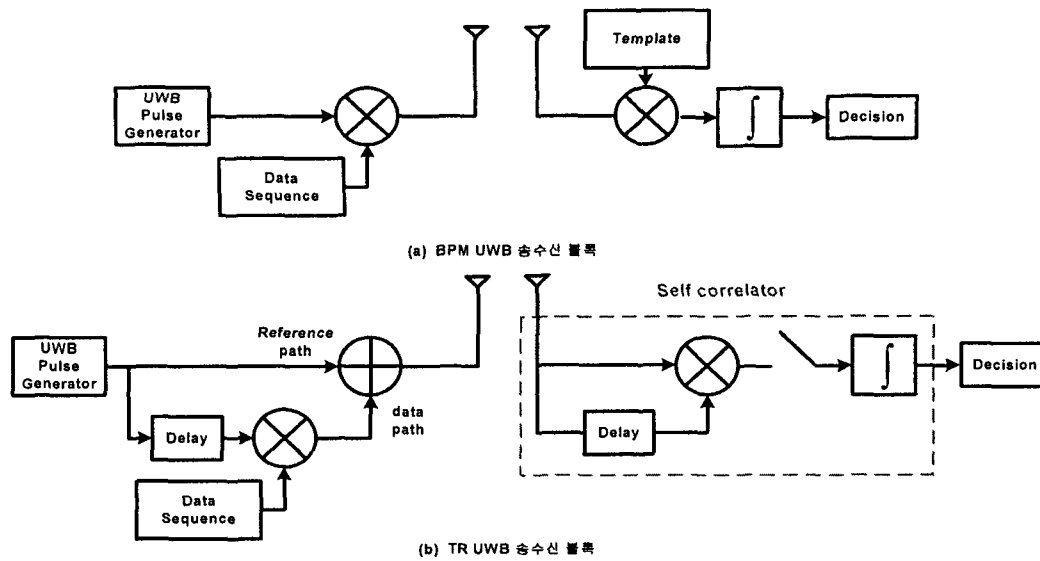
UWB Pulse Generator

Data Sequence

Template

$\int$

Decision

(a) BPM UWB 송수신 블록

UWB Pulse Generator

Reference path

Delay

data path

Data Sequence

Self correlator

Delay

$\int$

Decision

(b) TR UWB 송수신 블록